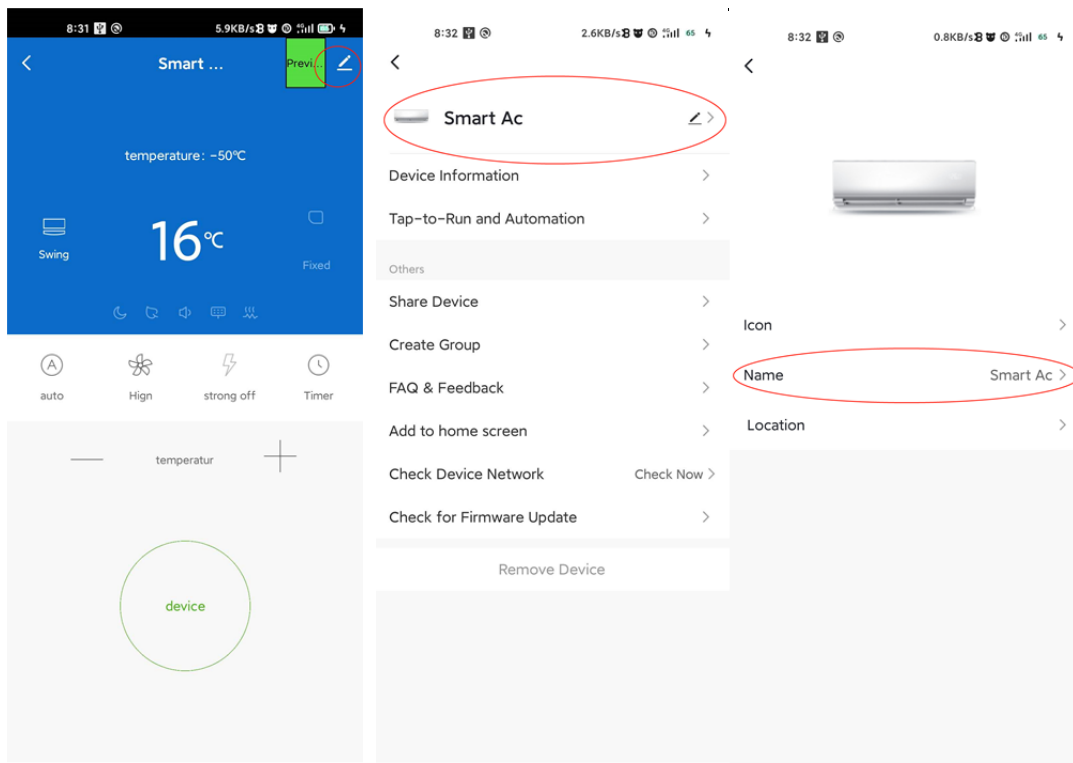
8:31 5.9KB/s

Smart ...

Previ...

temperature: -50℃

Swing

16℃

Fixed

auto

Hign

strong off

Timer

—

temperatur

+

device

8:32 2.6KB/s

Smart Ac

Device Information

Tap-to-Run and Automation

Others

Share Device

Create Group

FAQ & Feedback

Add to home screen

Check Device Network

Check Now

Check for Firmware Update

Remove Device

8:32 0.8KB/s

Icon

Name

Smart Ac

Location